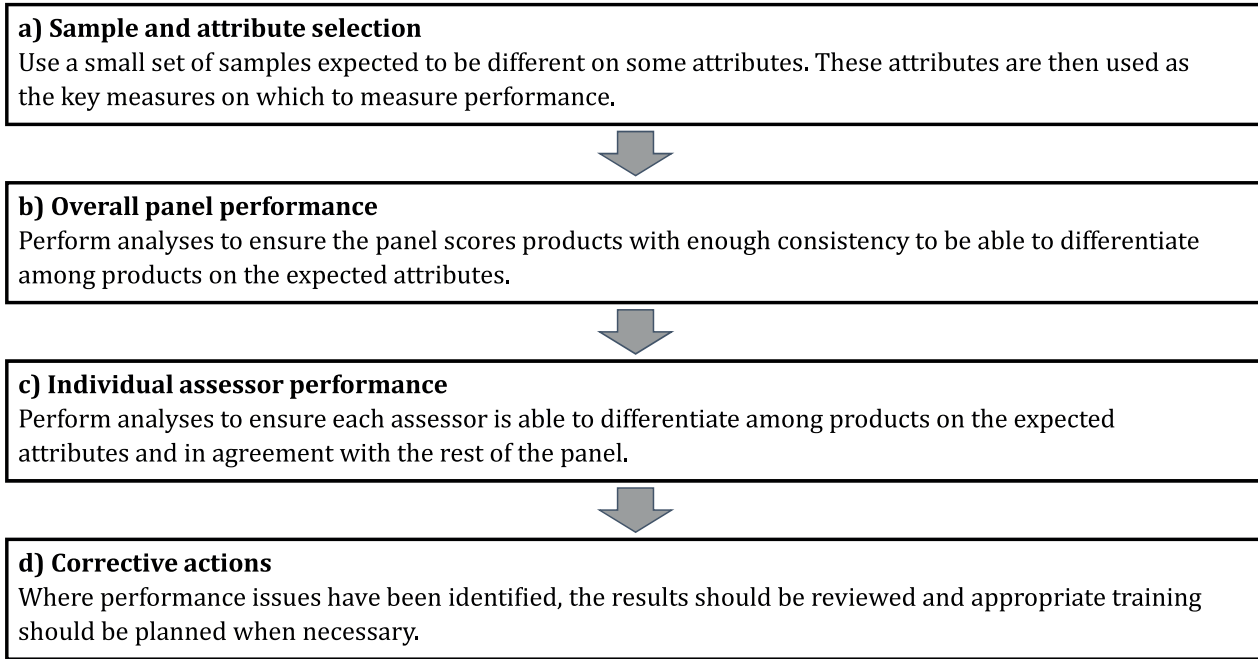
a) Sample and attribute selection
Use a small set of samples expected to be different on some attributes. These attributes are then used as the key measures on which to measure performance.

b) Overall panel performance
Perform analyses to ensure the panel scores products with enough consistency to be able to differentiate among products on the expected attributes.

c) Individual assessor performance
Perform analyses to ensure each assessor is able to differentiate among products on the expected attributes and in agreement with the rest of the panel.

d) Corrective actions
Where performance issues have been identified, the results should be reviewed and appropriate training should be planned when necessary.